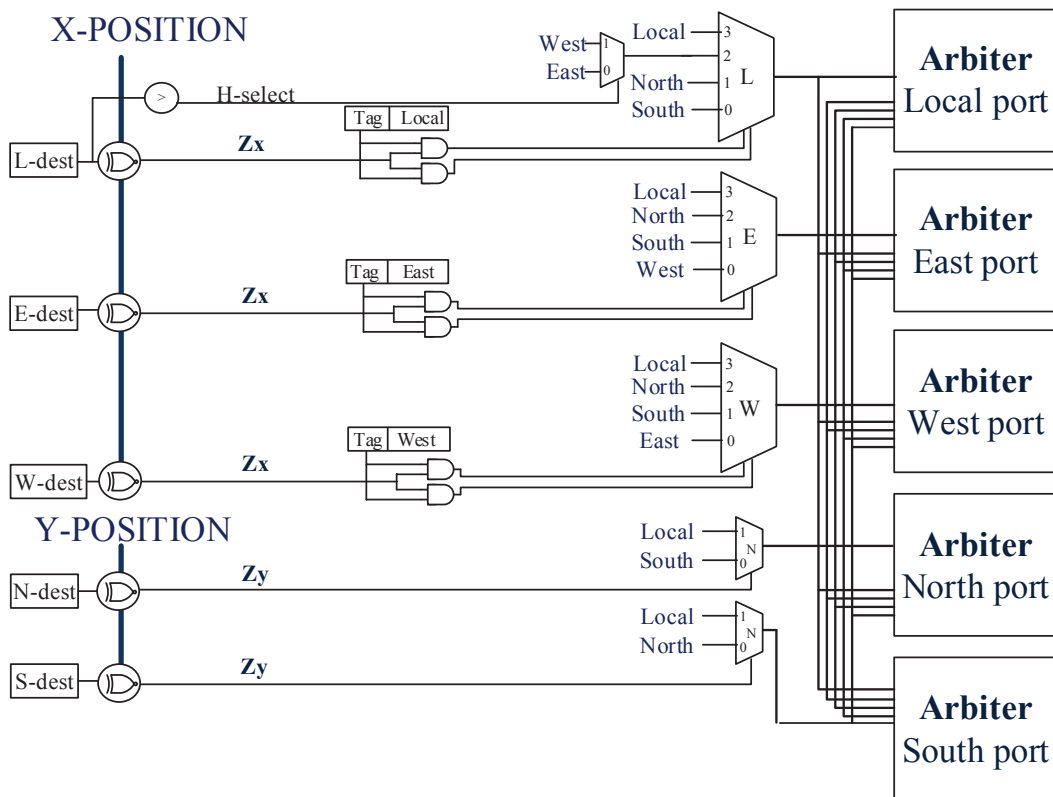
X-POSITION

West 1
East 0

Local 3
2
North 1
South 0
L

>
H-select

Tag Local

L-dest
Zx

Local 3
North 2
South 1
West 0
E

Tag East

E-dest
Zx

Local 3
North 2
South 1
East 0
W

Tag West

W-dest
Zx

Y-POSITION

Local 1
South 0
N

N-dest
Zy

Local 1
North 0
N

S-dest
Zy

**Arbiter** Local port

**Arbiter** East port

**Arbiter** West port

**Arbiter** North port

**Arbiter** South port